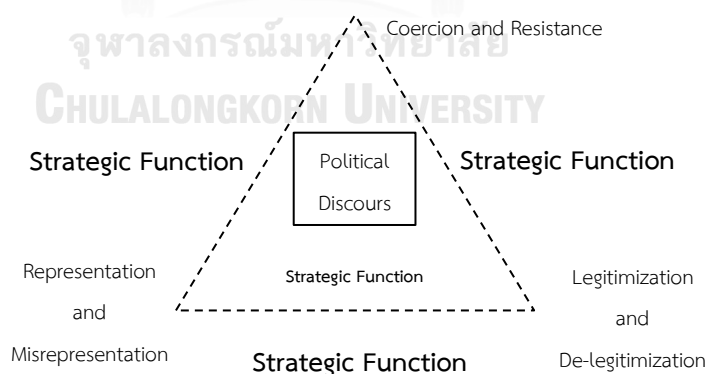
จุฬาลงกรณ์มหาวิทยาลัย
CHULALONGKORN UNIVERSITY

Coercion and Resistance

Strategic Function

Political Discours

Strategic Function

Strategic Function

Representation and Misrepresentation

Legitimization and De-legitimization

Strategic Function